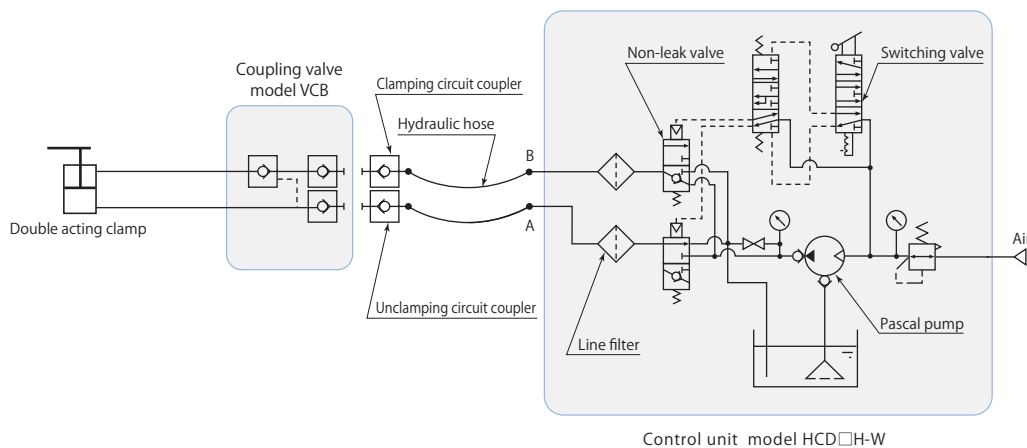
Coupling valve model VCB

Clamping circuit coupler

Hydraulic hose

Non-leak valve

Switching valve

B

A

Double acting clamp

Ai

Unclamping circuit coupler

Line filter

Pascal pump

Control unit model HCD□H-W